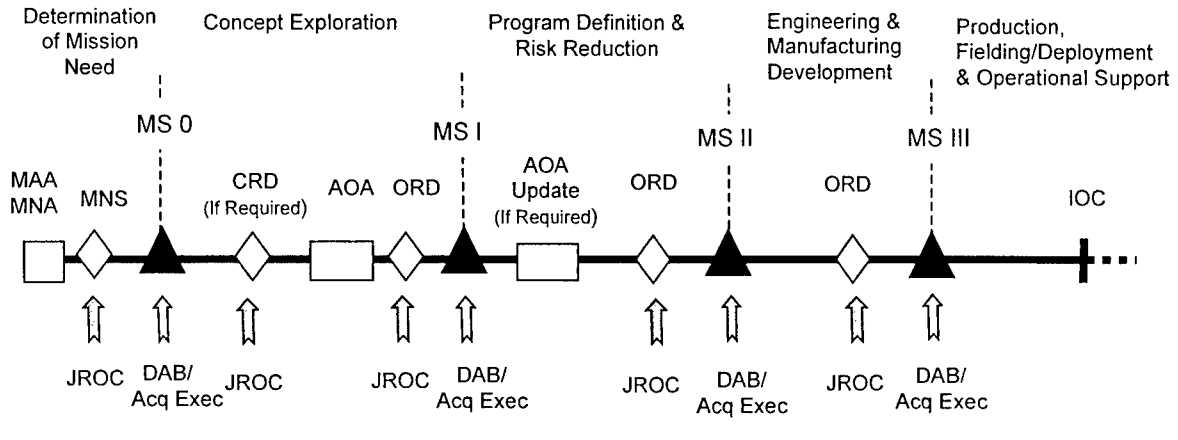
Determination of Mission Need

Concept Exploration

Program Definition & Risk Reduction

Engineering & Manufacturing Development

Production, Fielding/Deployment & Operational Support

MS 0

MS I

MS II

MS III

MAA MNA

MNS

CRD (If Required)

AOA

ORD

AOA Update (If Required)

ORD

ORD

IOC

JROC

DAB/ Acq Exec

JROC

JROC

DAB/ Acq Exec

JROC

DAB/ Acq Exec

JROC

DAB/ Acq Exec